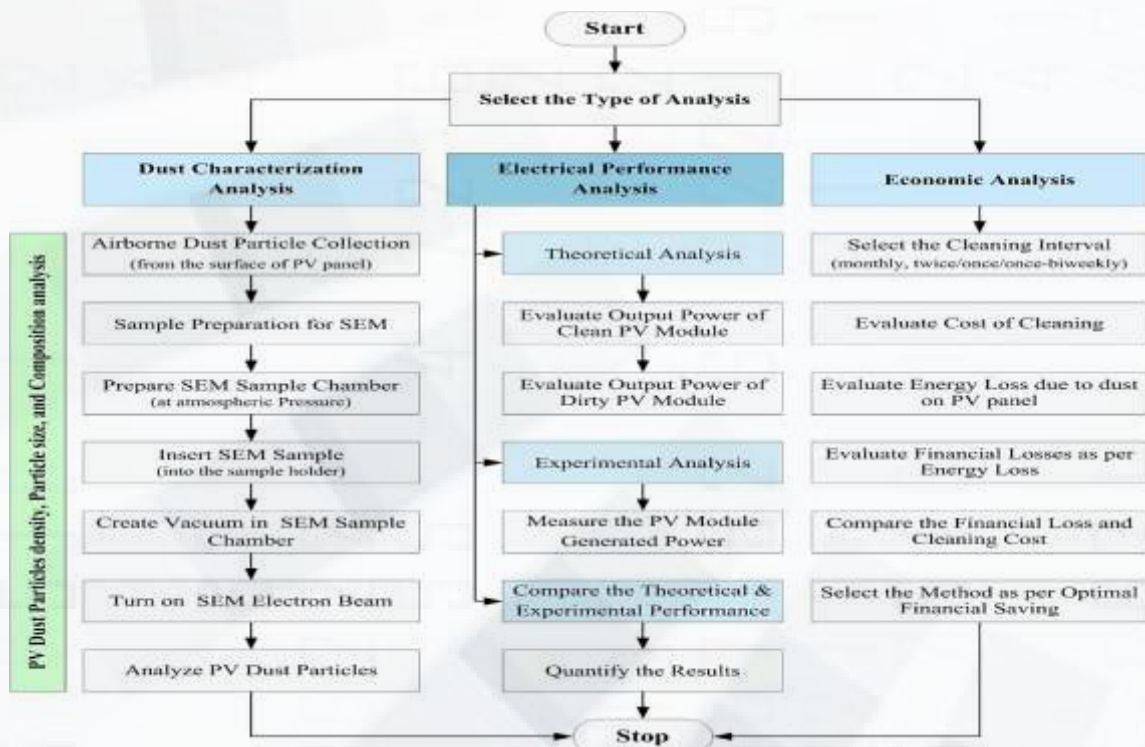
Start

Select the Type of Analysis

Dust Characterization Analysis

Airborne Dust Particle Collection (from the surface of PV panel)

Sample Preparation for SEM

Prepare SEM Sample Chamber (at atmospheric Pressure)

Insert SEM Sample (into the sample holder)

Create Vacuum in SEM Sample Chamber

Turn on SEM Electron Beam

Analyze PV Dust Particles

PV Dust Particles density, Particle size, and Composition analysis

Electrical Performance Analysis

Theoretical Analysis

Evaluate Output Power of Clean PV Module

Evaluate Output Power of Dirty PV Module

Experimental Analysis

Measure the PV Module Generated Power

Compare the Theoretical & Experimental Performance

Quantify the Results

Economic Analysis

Select the Cleaning Interval (monthly, twice/once/once-biweekly)

Evaluate Cost of Cleaning

Evaluate Energy Loss due to dust on PV panel

Evaluate Financial Losses as per Energy Loss

Compare the Financial Loss and Cleaning Cost

Select the Method as per Optimal Financial Saving

Stop